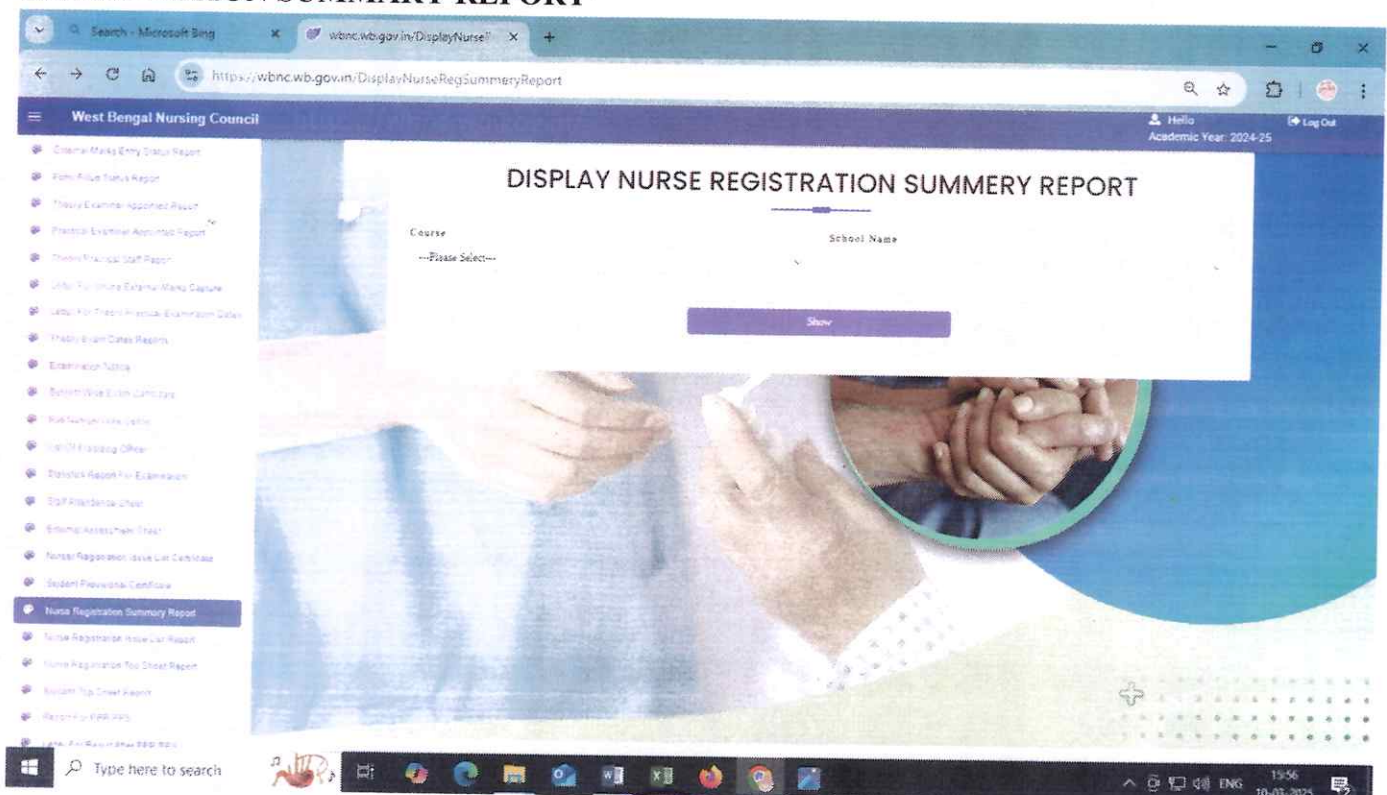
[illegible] SUMMARY REPORT

Search - Microsoft Bing

wbnc.wb.gov.in/DisplayNurseR

https://wbnc.wb.gov.in/DisplayNurseRegSummeryReport

West Bengal Nursing Council

Hello
Academic Year: 2024-25

Log Out

External Marks Entry Status Report
Form Filled Status Report
Theory Examiner Appointed Report
Practical Examiner Appointed Report
Theory Practical Staff Report
Letter For Theory External Marks Capture
Letter For Theory Practical Examination Dates
Theory Exam Dates Reports
Examination Notice
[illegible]
Roll Number Wise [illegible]
List Of Presiding Officer
Statistics Report For Examination
Staff Attendance Sheet
External Assessment Sheet
Nurse Registration Issue List Certificate
Student Provisional Certificate
Nurse Registration Summary Report
Nurse Registration Issue List Report
Nurse Registration Top Sheet Report
Student Top Sheet Report
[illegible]
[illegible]

DISPLAY NURSE REGISTRATION SUMMERY REPORT

Course
---Please Select---

School Name

Show

Type here to search

ENG 15:56 10-03-2025